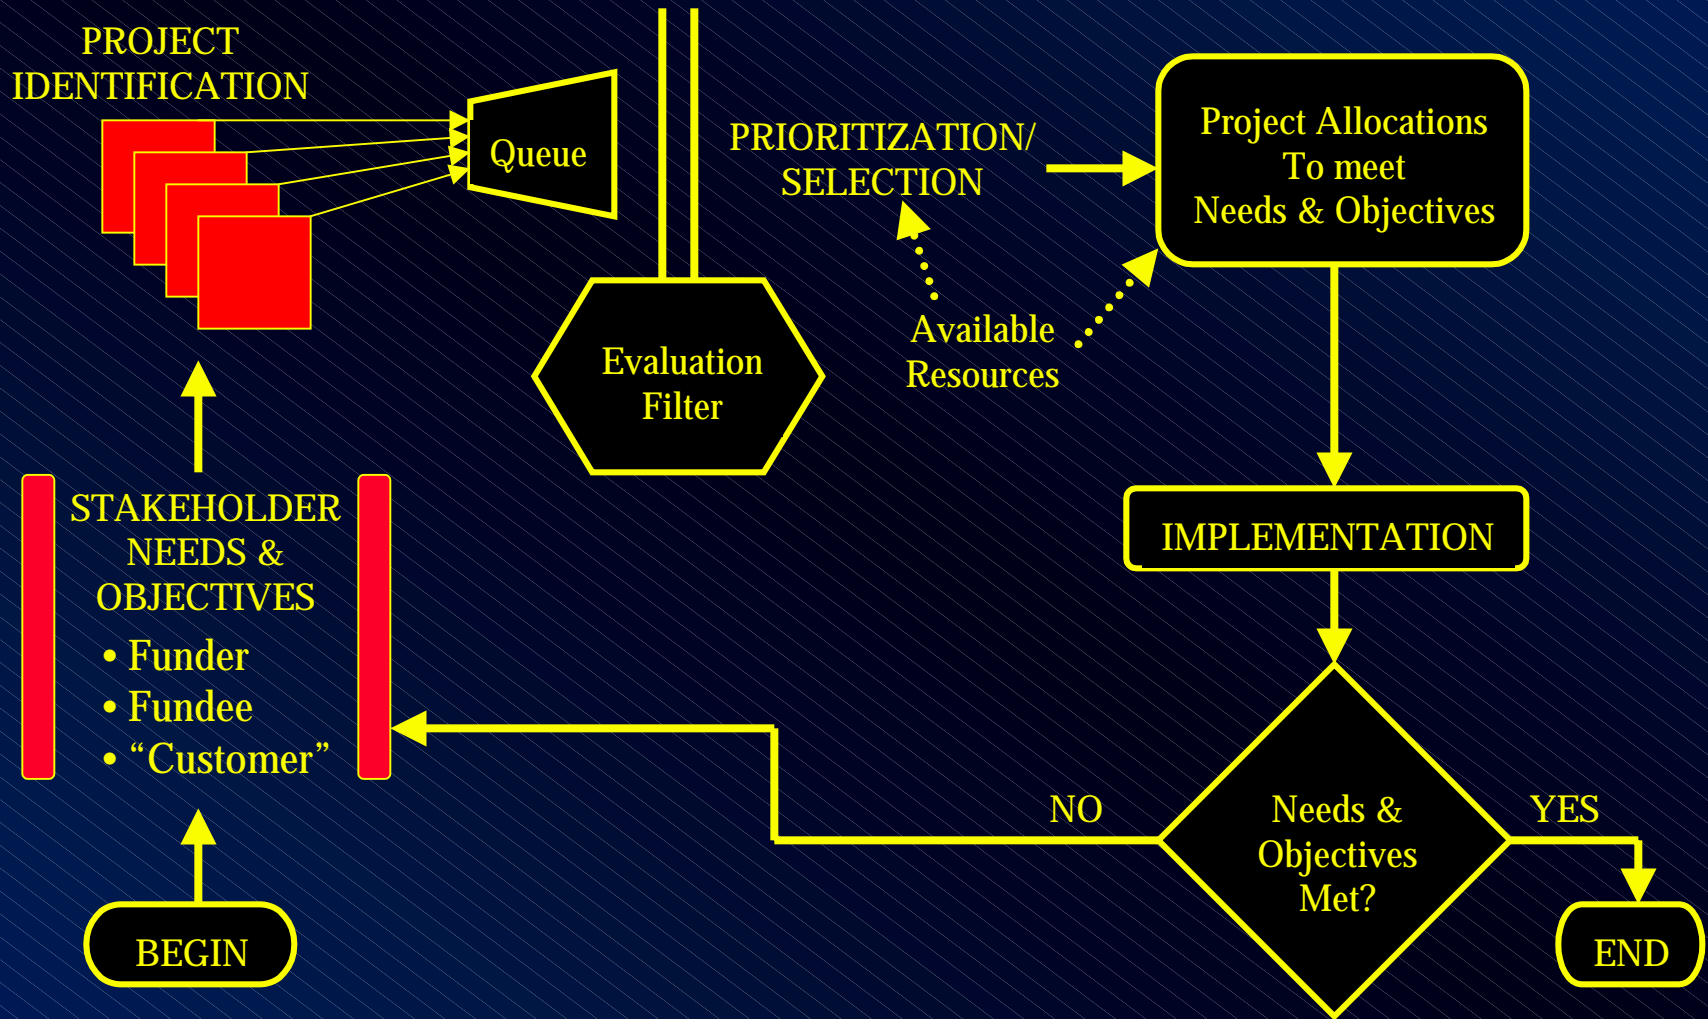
PROJECT IDENTIFICATION

Queue

Evaluation Filter

PRIORITIZATION/ SELECTION

Available Resources

Project Allocations To meet Needs & Objectives

IMPLEMENTATION

STAKEHOLDER NEEDS & OBJECTIVES

• Funder
• Fundee
• “Customer”

BEGIN

NO

Needs & Objectives Met?

YES

END